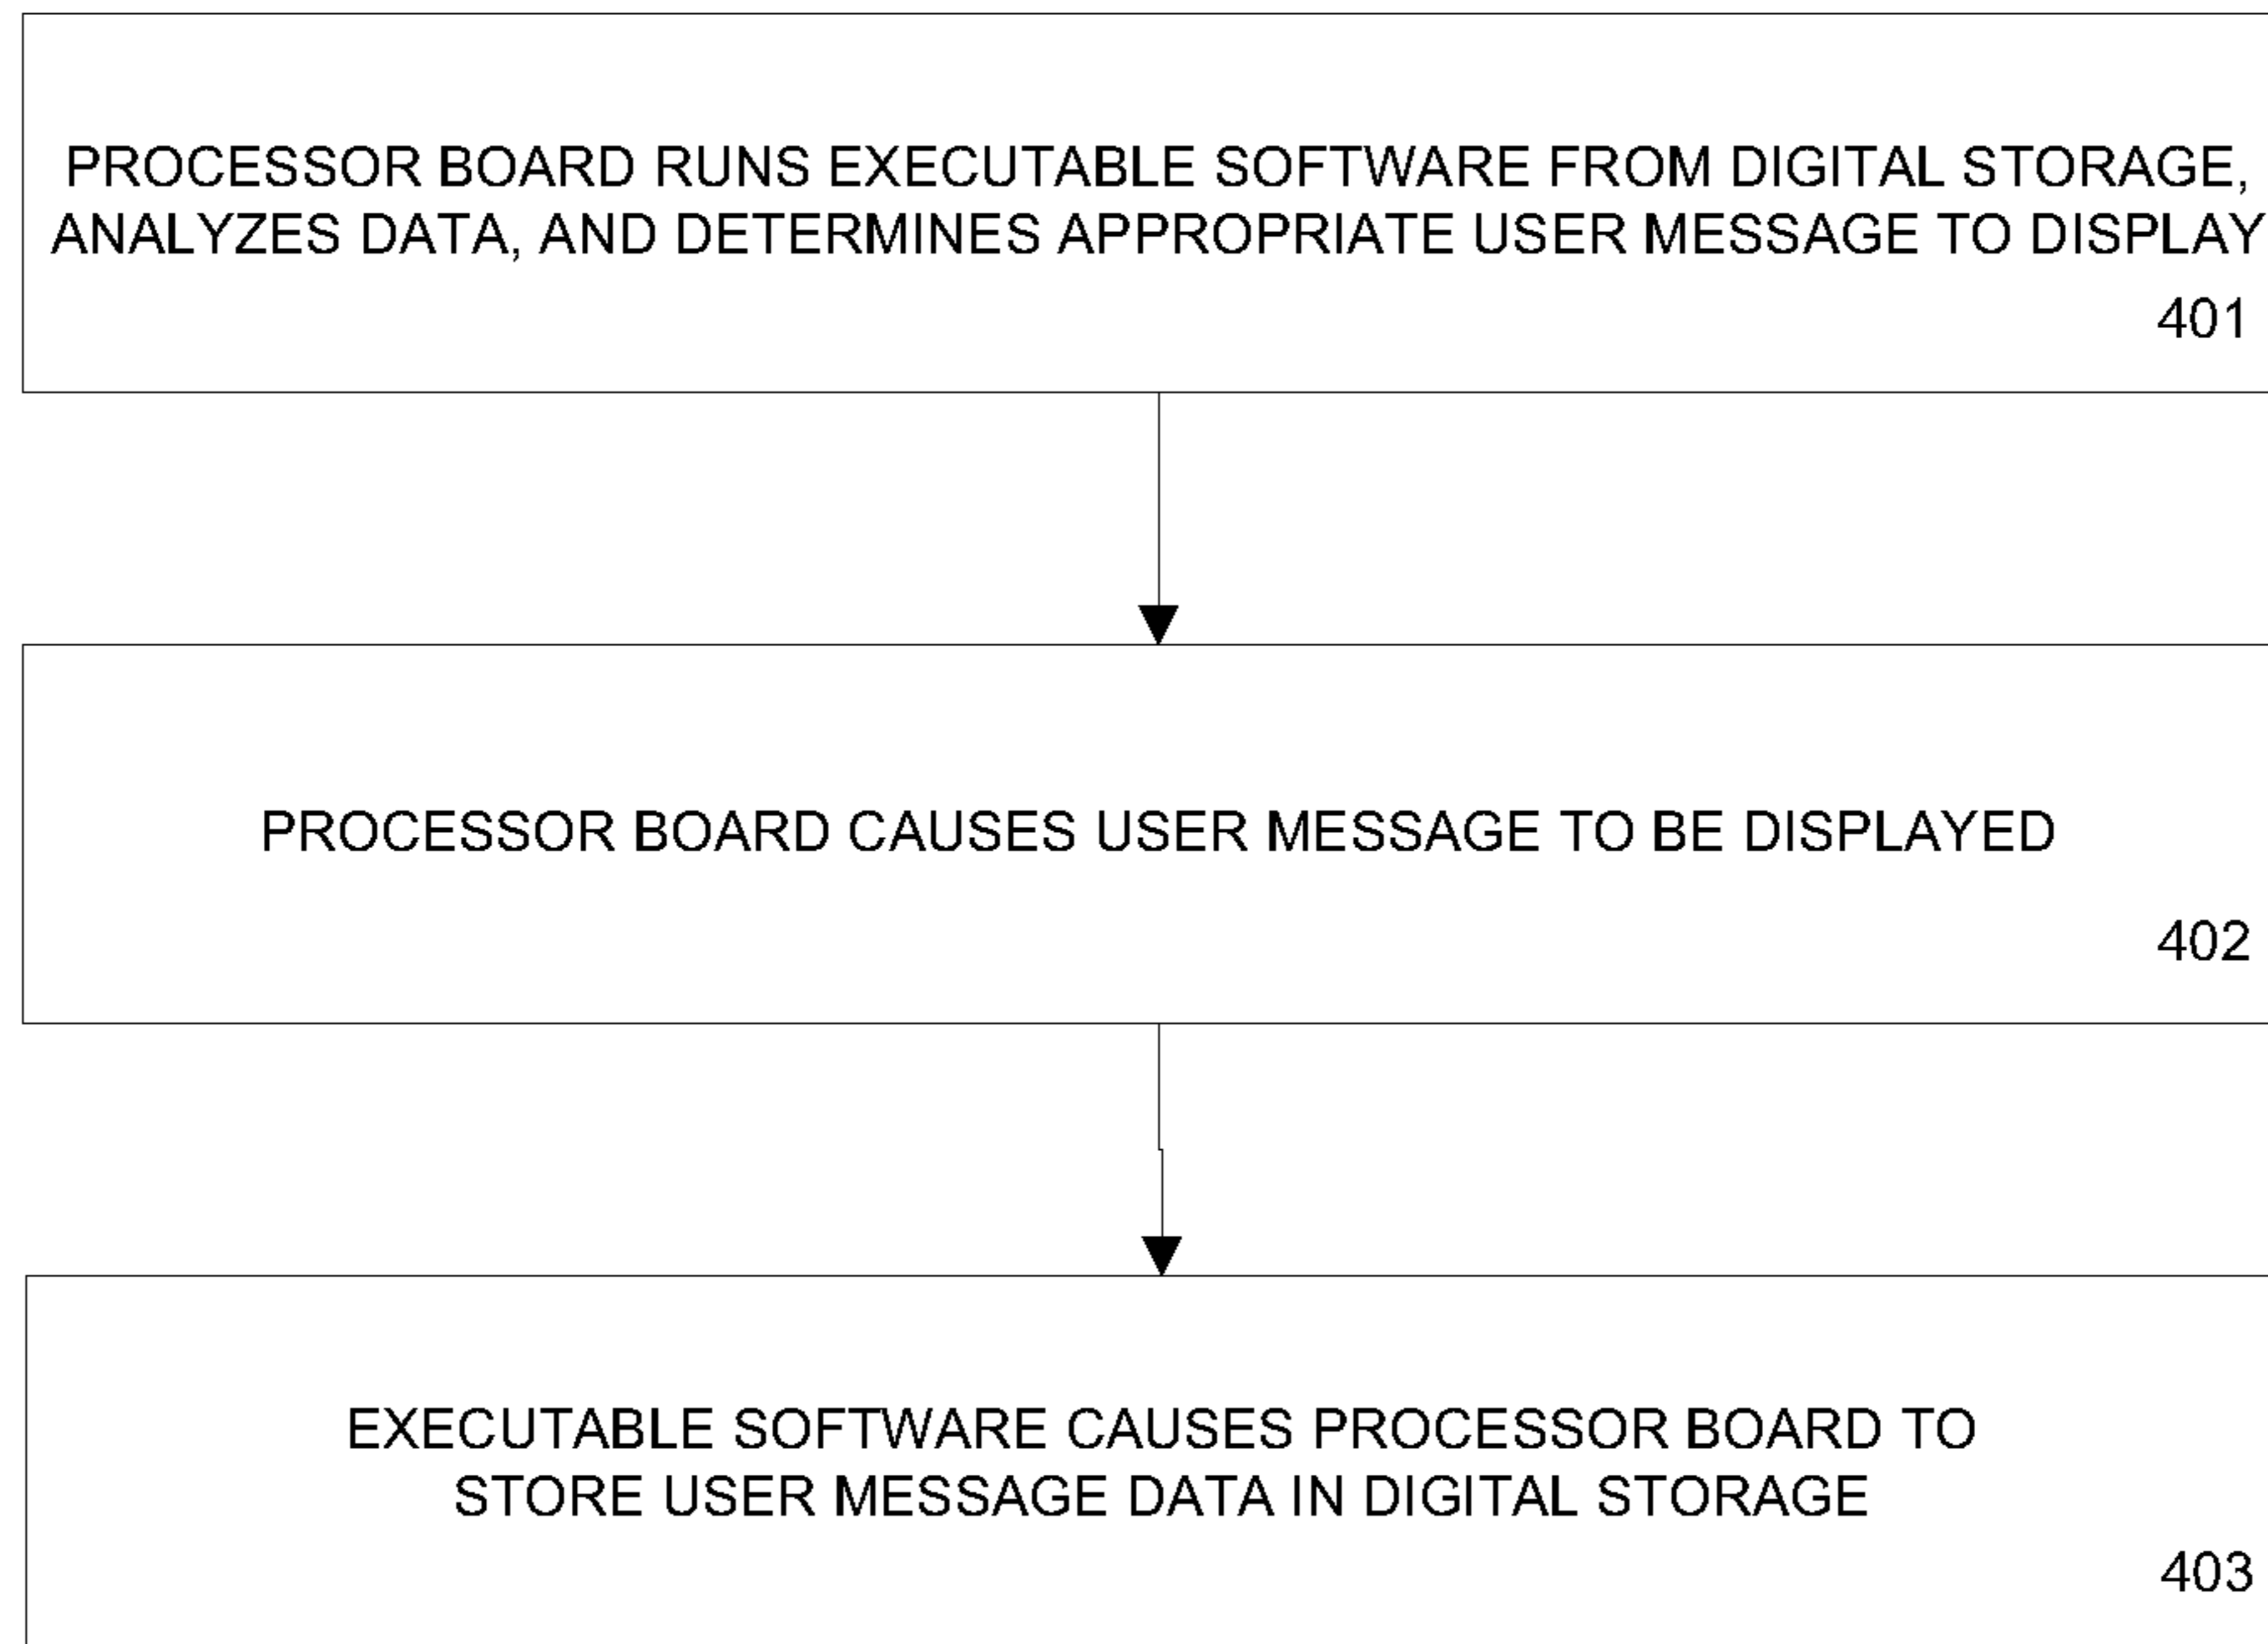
PROCESSOR BOARD RUNS EXECUTABLE SOFTWARE FROM DIGITAL STORAGE, ANALYZES DATA, AND DETERMINES APPROPRIATE USER MESSAGE TO DISPLAY

401

PROCESSOR BOARD CAUSES USER MESSAGE TO BE DISPLAYED

402

EXECUTABLE SOFTWARE CAUSES PROCESSOR BOARD TO STORE USER MESSAGE DATA IN DIGITAL STORAGE

403